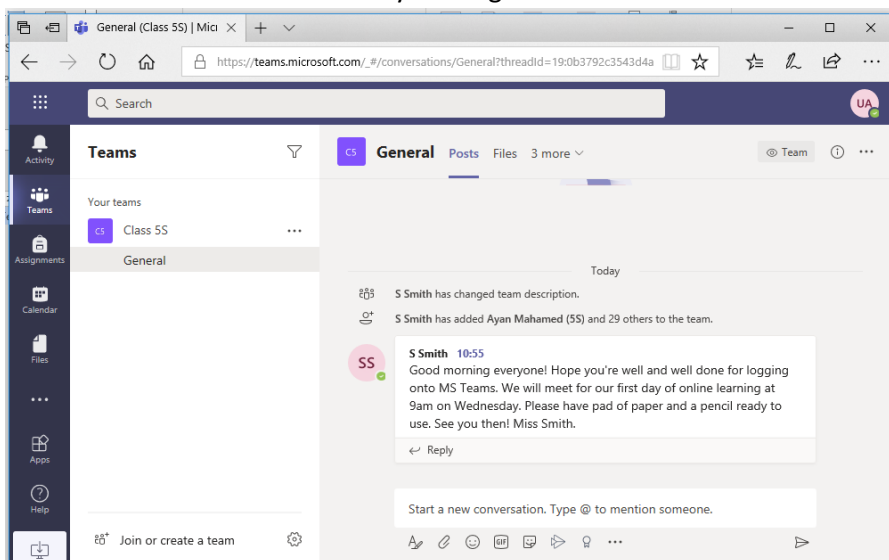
General (Class 5S) | Mic

https://teams.microsoft.com/_#/conversations/General?threadId=19:0b3792c3543d4a

Search

UA

Activity

Teams

Assignments

Calendar

Files

...

Apps

Help

Teams

Your teams

C5 Class 5S

General

Join or create a team

C5 General Posts Files 3 more

Team

Today

S Smith has changed team description.

S Smith has added Ayan Mahamed (5S) and 29 others to the team.

SS

S Smith 10:55

Good morning everyone! Hope you're well and well done for logging onto MS Teams. We will meet for our first day of online learning at 9am on Wednesday. Please have pad of paper and a pencil ready to use. See you then! Miss Smith.

Reply

Start a new conversation. Type @ to mention someone.